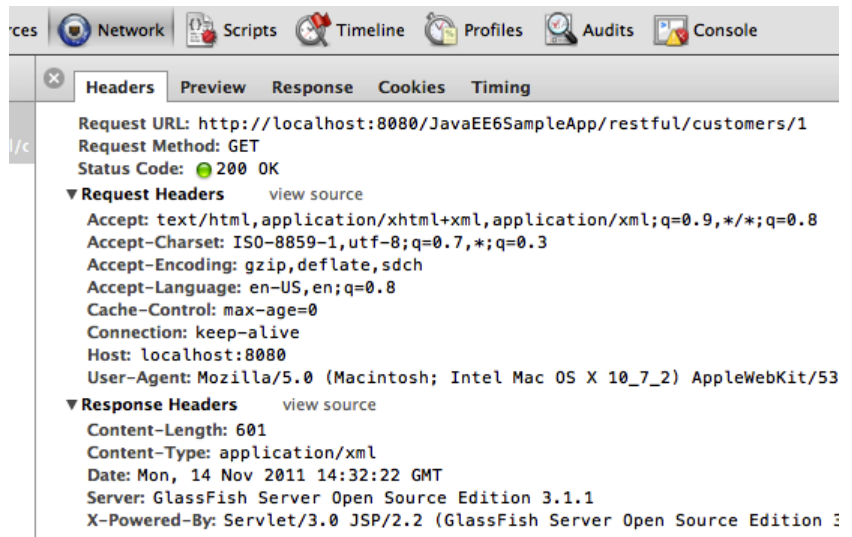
rces Network Scripts Timeline Profiles Audits Console

Headers Preview Response Cookies Timing

l/c

Request URL: http://localhost:8080/JavaEE6SampleApp/restful/customers/1
Request Method: GET
Status Code: 200 OK
▼Request Headers view source
Accept: text/html,application/xhtml+xml,application/xml;q=0.9,*/*;q=0.8
Accept-Charset: ISO-8859-1,utf-8;q=0.7,*;q=0.3
Accept-Encoding: gzip,deflate,sdch
Accept-Language: en-US,en;q=0.8
Cache-Control: max-age=0
Connection: keep-alive
Host: localhost:8080
User-Agent: Mozilla/5.0 (Macintosh; Intel Mac OS X 10_7_2) AppleWebKit/53
▼Response Headers view source
Content-Length: 601
Content-Type: application/xml
Date: Mon, 14 Nov 2011 14:32:22 GMT
Server: GlassFish Server Open Source Edition 3.1.1
X-Powered-By: Servlet/3.0 JSP/2.2 (GlassFish Server Open Source Edition 3